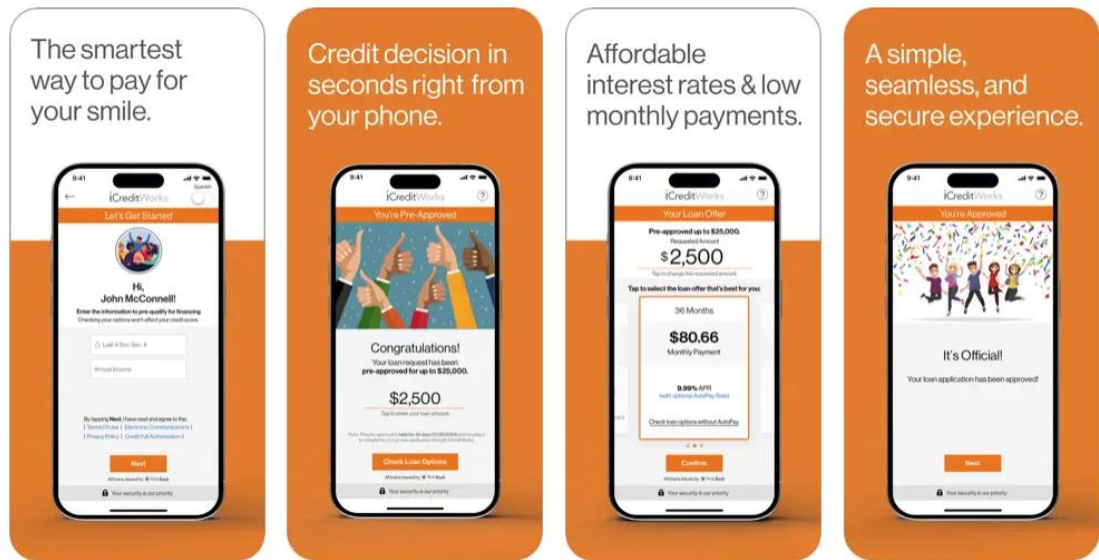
The smartest way to pay for your smile.

9:41
iCreditWorks
Spanish
Let's Get Started
Hi,
John McConnell!
Enter the information to pre qualify for financing
Checking your options won't affect your credit score.
Last 4 Soc. Sec. #
Annual Income
By tapping Next, I have read and agree to the
Terms Of Use | Electronic Communications | Privacy Policy | Credit Pull Authorization |
Next
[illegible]
Your security is our priority

Credit decision in seconds right from your phone.

9:41
iCreditWorks
?
You're Pre-Approved
Congratulations!
Your loan request has been pre-approved for up to $25,000.
$2,500
Tap to enter your loan amount
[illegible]
Check Loan Options
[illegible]
Your security is our priority

Affordable interest rates & low monthly payments.

9:41
iCreditWorks
?
Your Loan Offer
Pre-approved up to $25,000.
Requested Amount
$2,500
Tap to change the requested amount
Tap to select the loan offer that's best for you.
36 Months
$80.66
Monthly Payment
9.99% APR
(with optional AutoPay Rate)
Check loan options without AutoPay
Confirm
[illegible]
Your security is our priority

A simple, seamless, and secure experience.

9:41
iCreditWorks
?
You're Approved
It's Official!
Your loan application has been approved!
Next
Your security is our priority